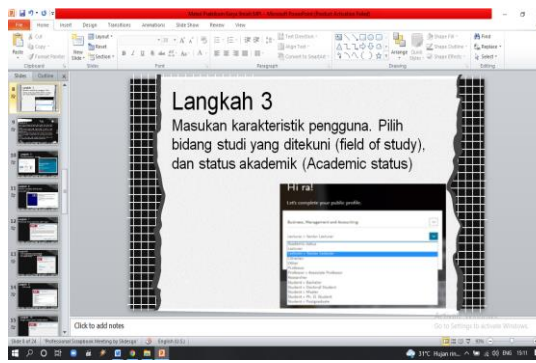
File Home Insert Design Transitions Animations Slide Show Review View

Cut
Copy
Format Painter
Paste
Clipboard
Layout
Reset
Section
New Slide
Slides
Font
Paragraph
Text Direction
Align Text
Convert to SmartArt
Drawing
Arrange
Quick Styles
Shape Fill
Shape Outline
Shape Effects
Find
Replace
Select
Editing

Slides Outline

Langkah 3

Masukan karakteristik pengguna. Pilih bidang studi yang ditekuni (field of study), dan status akademik (Academic status)

Hi ra!

Let's complete your public profile.

Business, Management and Accounting

Lecturer > Senior Lecturer

Click to add notes

Activate Windows
Go to Settings to activate Windows.

Slide 5 of 24 "Professional Scrapbook Meeting by Slidesgo" English (U.S.)

31°C Hujan ri... ENG 15:11